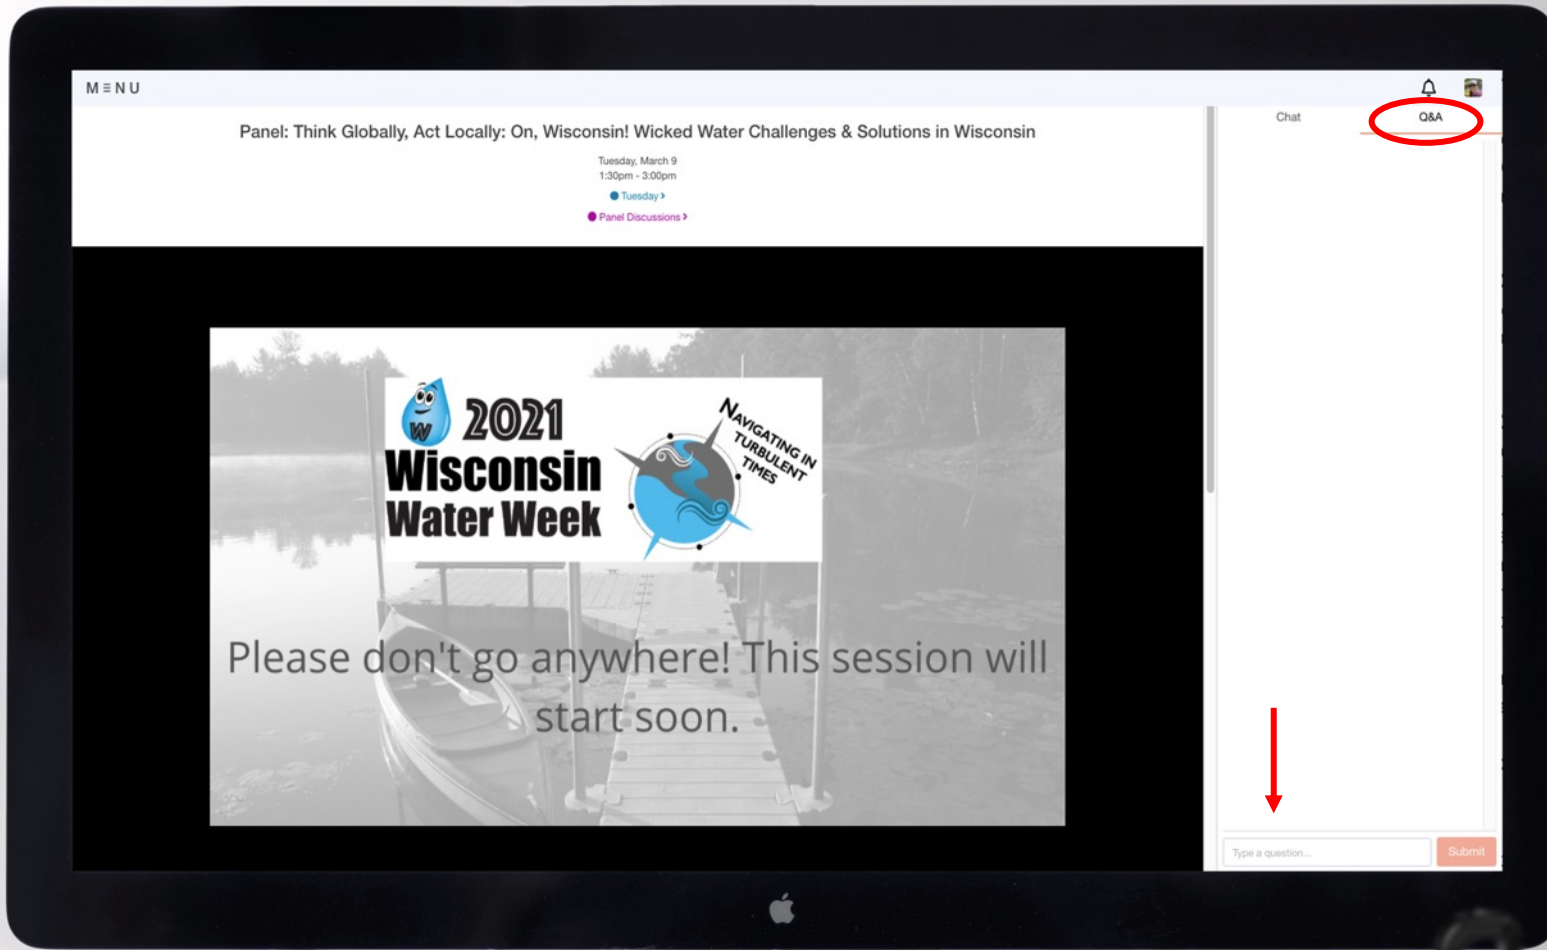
M≡NU

Panel: Think Globally, Act Locally: On, Wisconsin! Wicked Water Challenges & Solutions in Wisconsin

Tuesday, March 9
1:30pm - 3:00pm

Tuesday ›

Panel Discussions ›

Chat

Q&A

W

2021 Wisconsin Water Week

Navigating in Turbulent Times

Please don't go anywhere! This session will start soon.

Type a question...

Submit